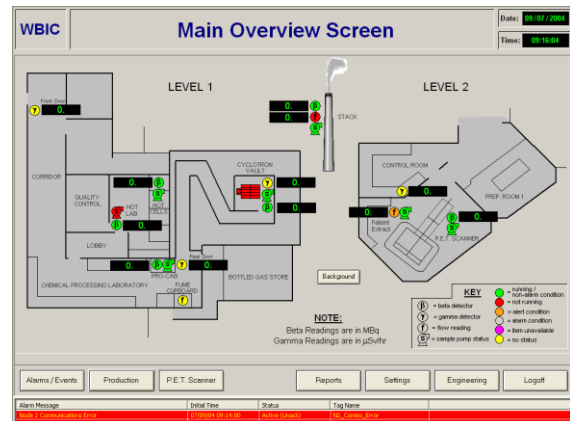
WBIC

Main Overview Screen

Date: 09/07/2004

Time: 09:16:04

LEVEL 1

LEVEL 2

Front Door
0.

0.
0.
STACK

CORRIDOR

QUALITY CONTROL

HOT LAB

HOT CELLS

CYCLOTRON VAULT

0.
0.
0.
0.
0.
0.

LOBBY

PRO-CAB

Rear Door
0.
0.

CHEMICAL PROCESSING LABORATORY

FUME CUPBOARD

BOTTLED GAS STORE

CONTROL ROOM

0.

PREP. ROOM 1

0.

Patient Extract

0.

P.E.T. SCANNER

Background

NOTE:
Beta Readings are in MBq
Gamma Readings are in µSv/hr

KEY
β = beta detector
γ = gamma detector
f = flow reading
= sample pump status
= running / non-alarm condition
= not running
= alert condition
= alarm condition
= item unavailable
= no status

Alarms / Events
Production
P.E.T. Scanner
Reports
Settings
Engineering
Logoff

| Alarm Message | Initial Time | Status | Tag Name |
|---|---|---|---|
| Node 2 Communications Error | 07/09/04 09:14:00 | Active (Unack) | N2_Comms_Error |